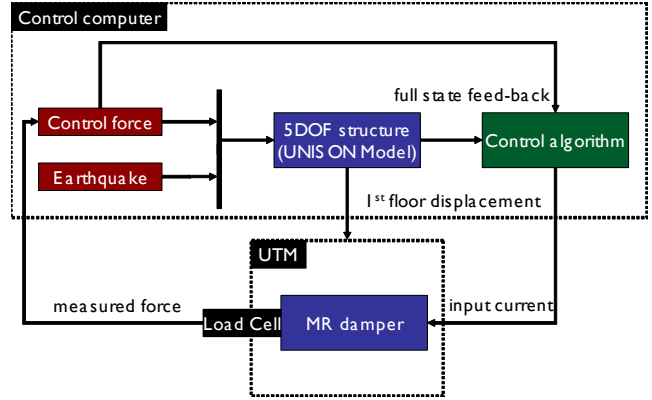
Control computer

full state feed-back

Control force

Earthquake

5DOF structure (UNISON Model)

Control algorithm

1$^{st}$ floor displacement

UTM

measured force

Load Cell

MR damper

input current